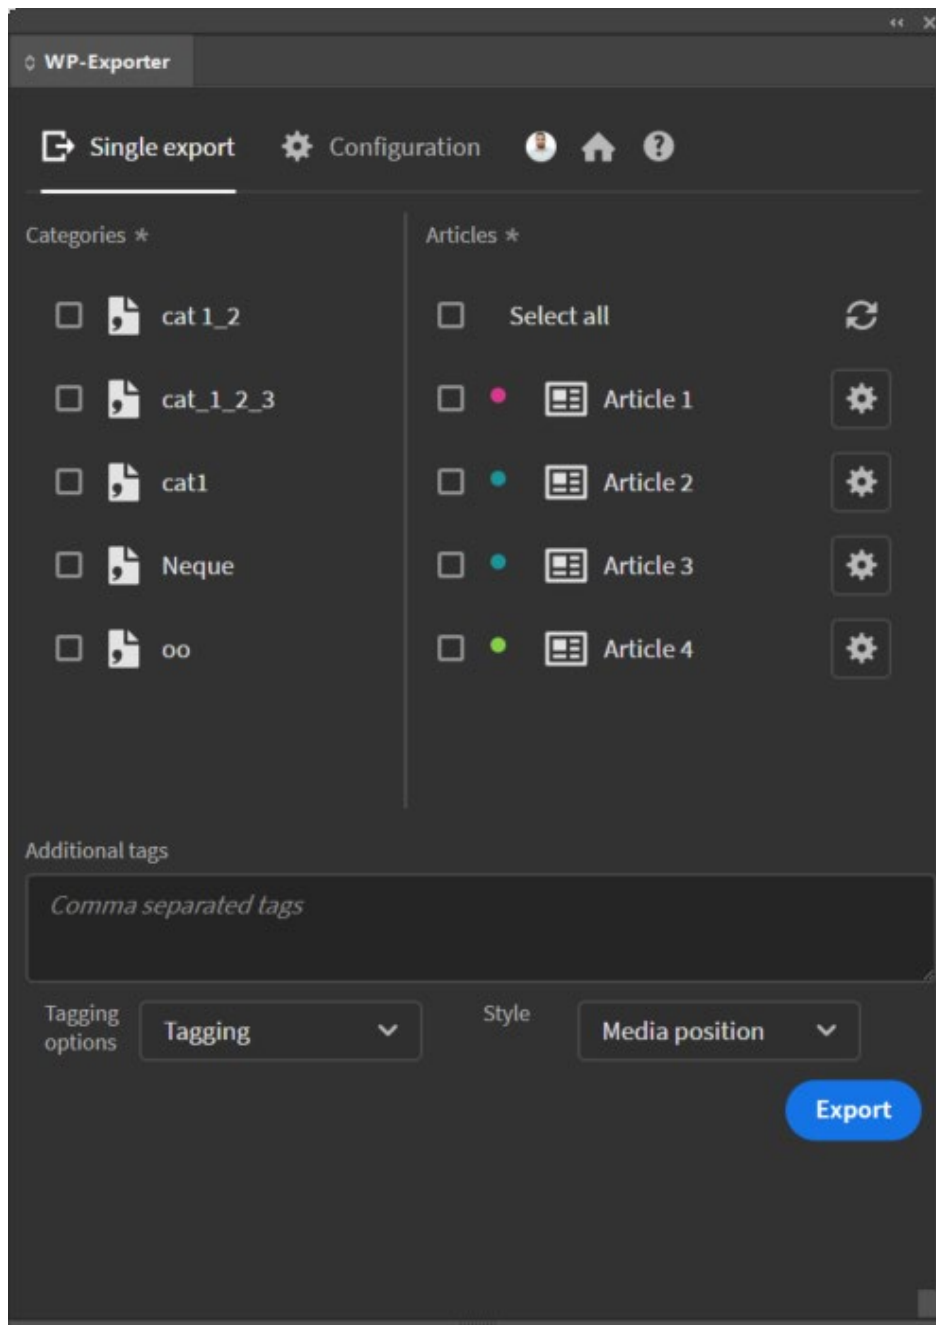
WP-Exporter

Single export Configuration

Categories *

cat 1_2

cat_1_2_3

cat1

Neque

oo

Articles *

Select all

Article 1

Article 2

Article 3

Article 4

Additional tags

Comma separated tags

Tagging options

Tagging

Style

Media position

Export